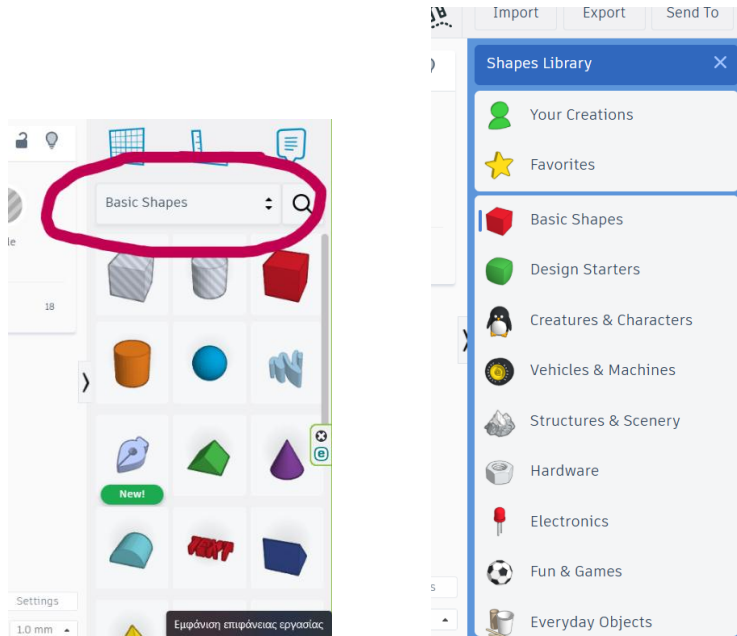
le

18

Basic Shapes

New!

Settings

1.0 mm

Εμφάνιση επιφάνειας εργασίας

Import Export Send To

Shapes Library

Your Creations

Favorites

Basic Shapes

Design Starters

Creatures & Characters

Vehicles & Machines

Structures & Scenery

Hardware

Electronics

Fun & Games

Everyday Objects